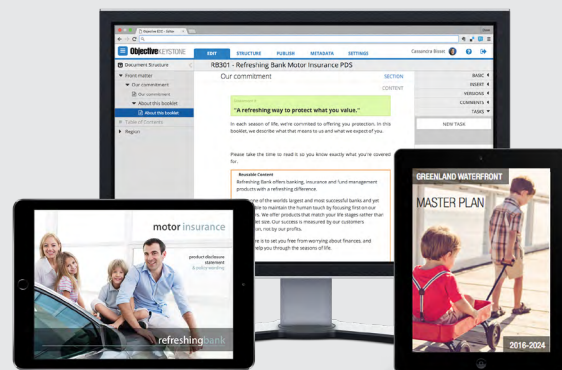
Objective KEYSTONE

EDIT STRUCTURE PUBLISH METADATA SETTINGS

Document Structure

RB301 - Refreshing Bank Motor Insurance PDS

Front matter
Our commitment
Our commitment
About this booklet
About this booklet
Table of Contents
Regular

Our commitment

SECTION
CONTENT

BASIC
INSERT
VERSIONS
COMMENTS
TASKS

NEW TASK

"A refreshing way to protect what you value."

In each season of life, we're committed to offering you protection. In this booklet, we describe what that means to us and what we expect of you.

Please take the time to read it so you know exactly what you're covered for.

Reusable Content
Refreshing Bank offers banking, insurance and fund management products with a refreshing difference.

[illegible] of the worlds largest and most successful banks and yet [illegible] to maintain the human touch by focusing first on our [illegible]s. We offer products that match your life stages rather than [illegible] size. Our success is measured by our customers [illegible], not by our profits.

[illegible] is to set you free from worrying about finances, and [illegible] help you through the seasons of life.

motor insurance

product disclosure statement & policy wording

refreshingbank

GREENLAND WATERFRONT

MASTER PLAN

2016-2024